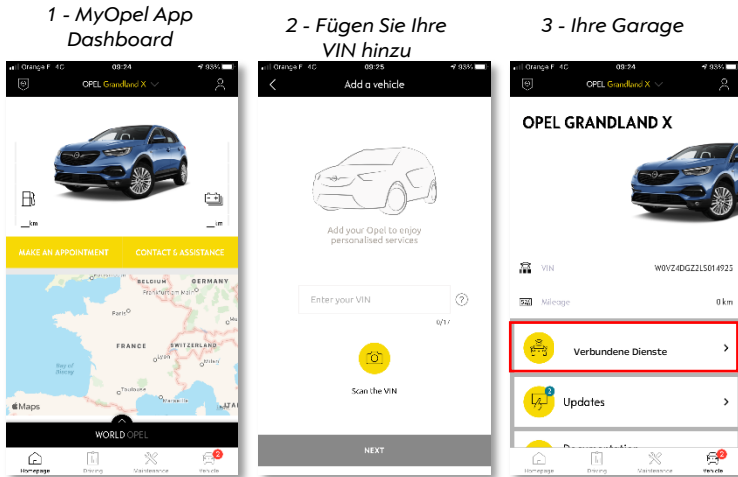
1 - MyOpel App Dashboard

Orange F 4G 09:24 93%

OPEL Grandland X

__km

__km

MAKE AN APPOINTMENT

CONTACT & ASSISTANCE

BELGIUM GERMANY

Paris

FRANCE SWITZERLAND

Bay of Biscay

Toulouse

Maps

WORLD OPEL

Homepage Driving Maintenance Vehicle 2

2 - Fügen Sie Ihre VIN hinzu

Orange F 4G 09:25 93%

Add a vehicle

Add your Opel to enjoy personalised services

Enter your VIN

?

0/17

Scan the VIN

NEXT

3 - Ihre Garage

Orange F 4G 09:24 93%

OPEL Grandland X

OPEL GRANDLAND X

VIN W0VZ4DGZ2LS014925

Mileage 0 km

Verbundene Dienste

2

Updates

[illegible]

Homepage Driving Maintenance Vehicle 2